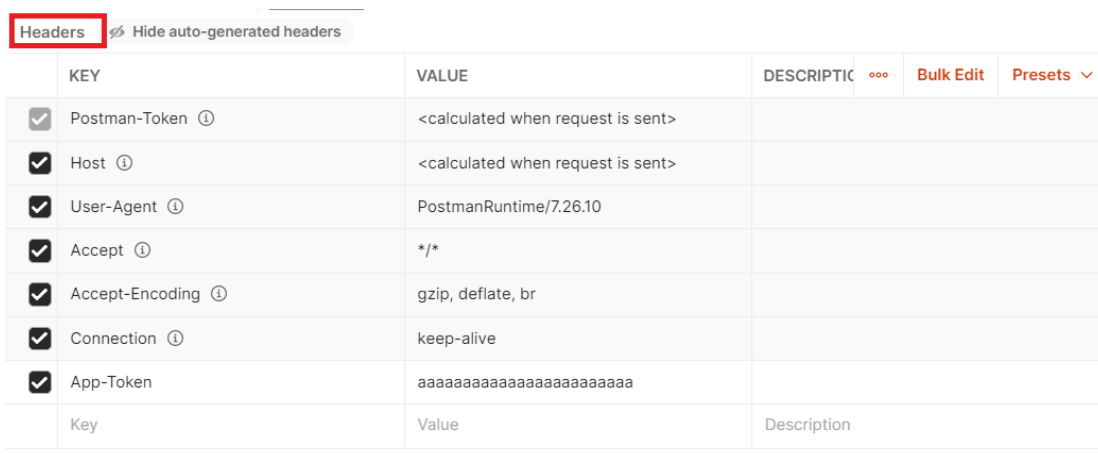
Headers Hide auto-generated headers

| | KEY | VALUE | DESCRIPTIC ∘∘∘ Bulk Edit Presets |
|---|---|---|---|
| ☑ | Postman-Token ⓘ | <calculated when request is sent> | |
| ☑ | Host ⓘ | <calculated when request is sent> | |
| ☑ | User-Agent ⓘ | PostmanRuntime/7.26.10 | |
| ☑ | Accept ⓘ | */* | |
| ☑ | Accept-Encoding ⓘ | gzip, deflate, br | |
| ☑ | Connection ⓘ | keep-alive | |
| ☑ | App-Token | aaaaaaaaaaaaaaaaaaaaaaa | |
| | Key | Value | Description |